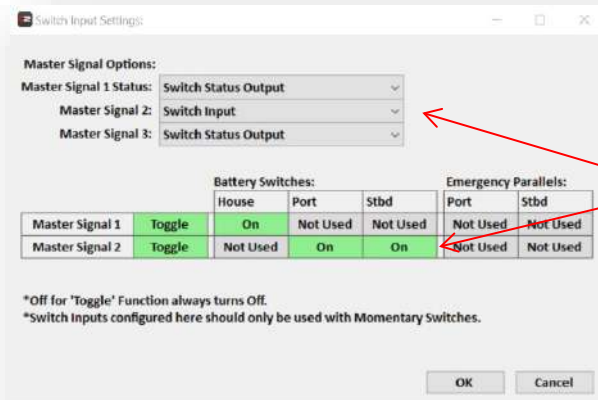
Switch Input Settings

Master Signal Options:

Master Signal 1 Status: Switch Status Output

Master Signal 2: Switch Input

Master Signal 3: Switch Status Output

| | | Battery Switches: | | | Emergency Parallels: | |
|---|---|---|---|---|---|---|
| | | House | Port | Stbd | Port | Stbd |
| Master Signal 1 | Toggle | On | Not Used | Not Used | Not Used | Not Used |
| Master Signal 2 | Toggle | Not Used | On | On | Not Used | Not Used |

*Off for 'Toggle' Function always turns Off.
*Switch Inputs configured here should only be used with Momentary Switches.

OK Cancel